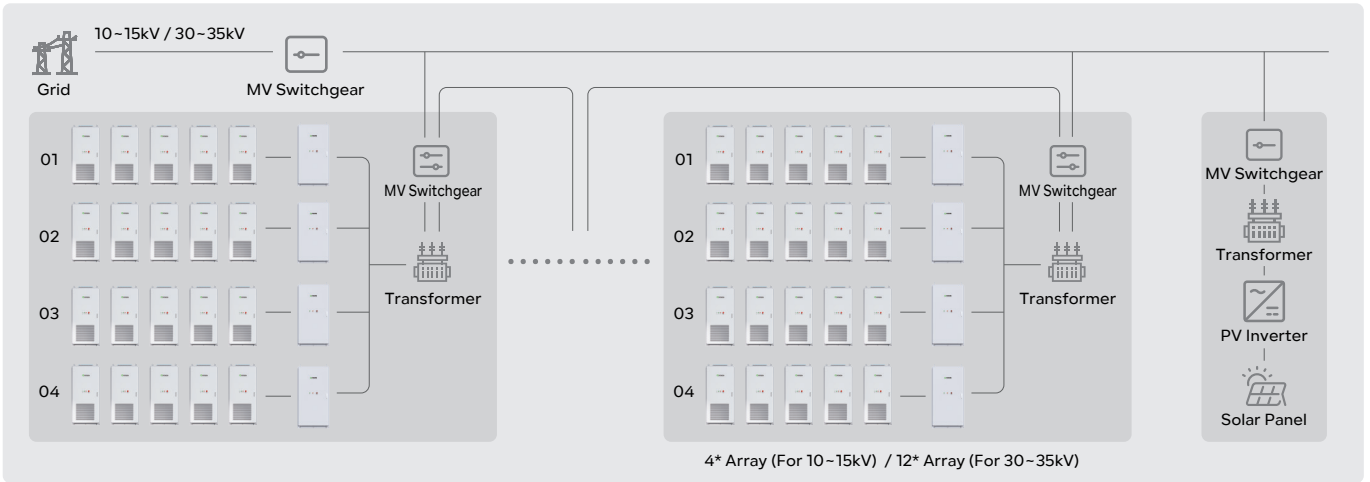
10~15kV / 30~35kV

Grid

MV Switchgear

01

02

03

04

MV Switchgear

Transformer

01

02

03

04

MV Switchgear

Transformer

MV Switchgear

Transformer

PV Inverter

Solar Panel

4* Array (For 10~15kV) / 12* Array (For 30~35kV)